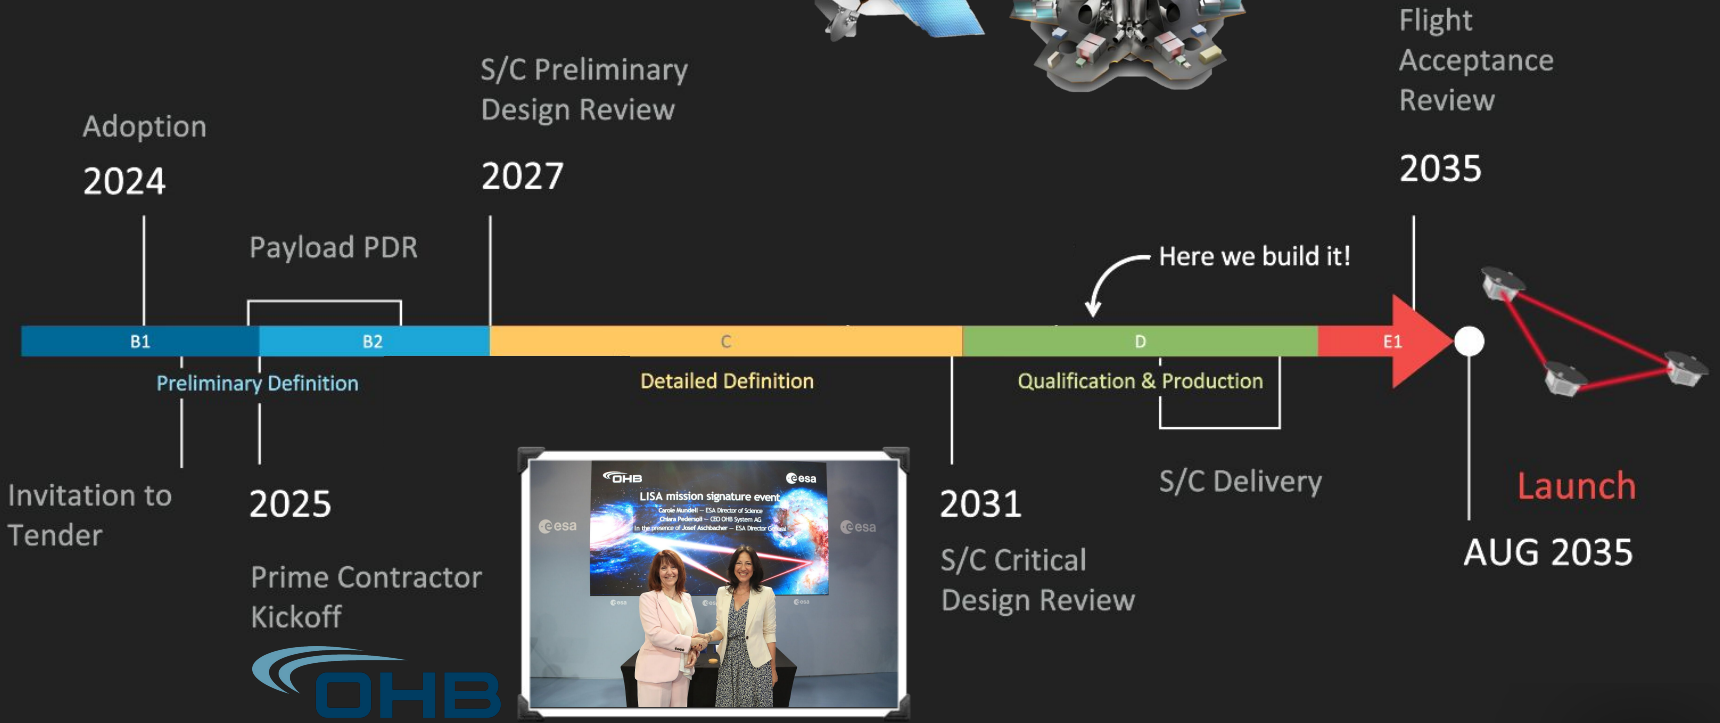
Adoption
2024

Payload PDR

S/C Preliminary Design Review
2027

Flight Acceptance Review
2035

Here we build it!

B1
B2
C
D
E1

Preliminary Definition

Detailed Definition

Qualification & Production

Invitation to Tender

2025
Prime Contractor Kickoff

OHB

OHB
esa
LISA mission signature event
Carole Mundell – ESA Director of Science
Chiara Pedersoli – CEO OHB System AG
In the presence of Josef Aschbacher – ESA Director General
esa
esa

2031
S/C Critical Design Review

S/C Delivery

Launch
AUG 2035